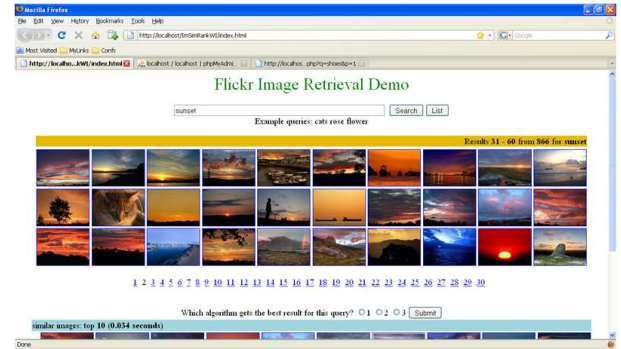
Mozilla Firefox

File Edit View History Bookmarks Tools Help

http://localhost/ImSimRankWI/index.html

Google

Most Visited MyLinks Confs

http://localho...kWI/index.html

localhost / localhost | phpMyAdmi...

http://localhos...php?q=shoes&p=1

Flickr Image Retrieval Demo

sunset

Search List

Example queries: cats rose flower

Results 31 - 60 from 866 for sunset

1 2 3 4 5 6 7 8 9 10 11 12 13 14 15 16 17 18 19 20 21 22 23 24 25 26 27 28 29 30

Which algorithm gets the best result for this query? 1 2 3 Submit

similar images: top 10 (0.034 seconds)

Done